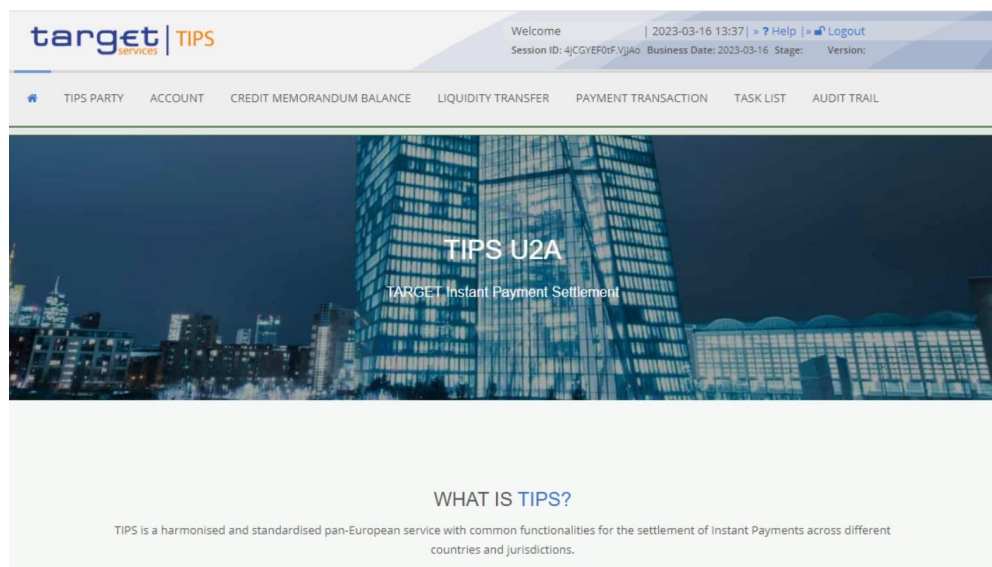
target services | TIPS

Welcome | 2023-03-16 13:37 | » ? Help | » Logout
Session ID: 4jCGYEF0tF.VjJAo Business Date: 2023-03-16 Stage: Version:

TIPS PARTY ACCOUNT CREDIT MEMORANDUM BALANCE LIQUIDITY TRANSFER PAYMENT TRANSACTION TASK LIST AUDIT TRAIL

TIPS U2A

TARGET Instant Payment Settlement

WHAT IS TIPS?

TIPS is a harmonised and standardised pan-European service with common functionalities for the settlement of Instant Payments across different countries and jurisdictions.